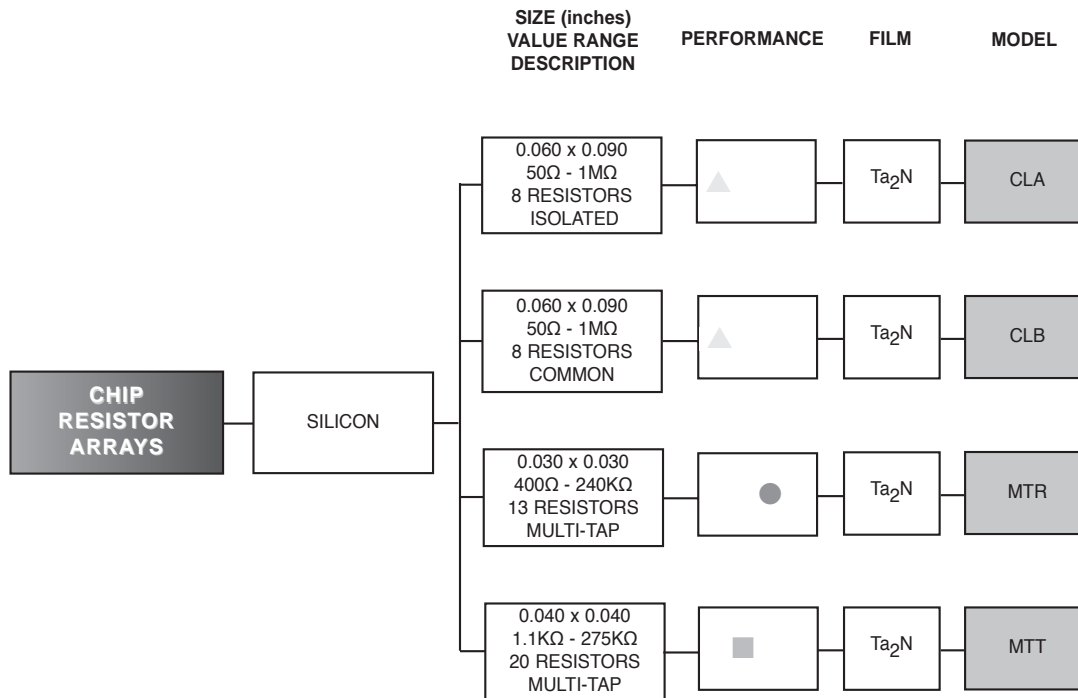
SIZE (inches)
VALUE RANGE
DESCRIPTION

PERFORMANCE

FILM

MODEL

CHIP RESISTOR ARRAYS

SILICON

0.060 x 0.090
50Ω - 1MΩ
8 RESISTORS
ISOLATED

$Ta_2N$

CLA

0.060 x 0.090
50Ω - 1MΩ
8 RESISTORS
COMMON

$Ta_2N$

CLB

0.030 x 0.030
400Ω - 240KΩ
13 RESISTORS
MULTI-TAP

$Ta_2N$

MTR

0.040 x 0.040
1.1KΩ - 275KΩ
20 RESISTORS
MULTI-TAP

$Ta_2N$

MTT